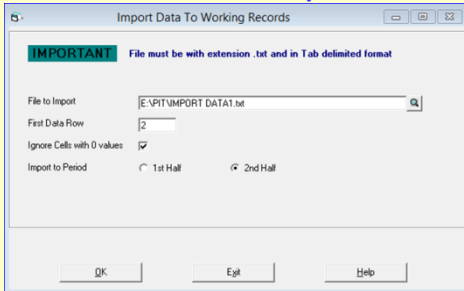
Import Data To Working Records

IMPORTANT File must be with extension .txt and in Tab delimited format

File to Import E:\PIT\IMPORT DATA1.txt

First Data Row 2

Ignore Cells with 0 values

Import to Period 1st Half 2nd Half

OK Exit Help